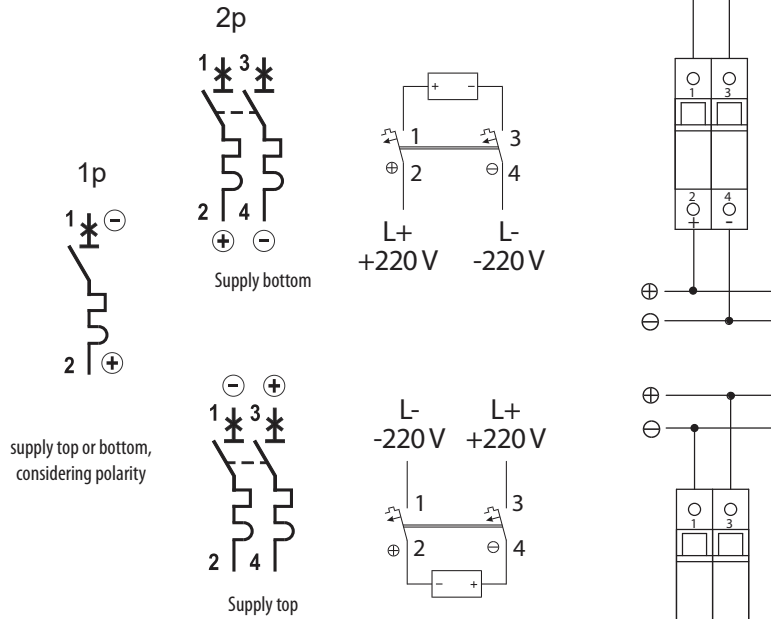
2p

1 3

2 4

$\oplus$ $\ominus$

Supply bottom

+ −

1 3

$\oplus$ 2 $\ominus$ 4

L+ L-
+220 V -220 V

1 3

2 4
+ -

$\oplus$
$\ominus$

1p

1 $\ominus$

2 $\oplus$

supply top or bottom, considering polarity

$\ominus$ $\oplus$

1 3

2 4

Supply top

L- L+
-220 V +220 V

1 3

$\oplus$ 2 $\ominus$ 4

− +

$\oplus$
$\ominus$

1 3